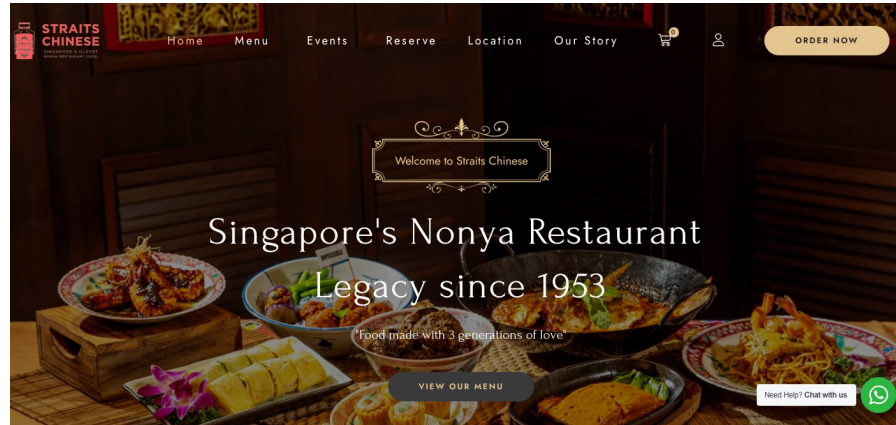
STRAITS CHINESE
SINGAPORE'S OLDEST NONYA RESTAURANT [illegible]

Home Menu Events Reserve Location Our Story

0

ORDER NOW

Welcome to Straits Chinese

Singapore's Nonya Restaurant Legacy since 1953

"Food made with 3 generations of love"

VIEW OUR MENU

Need Help? Chat with us